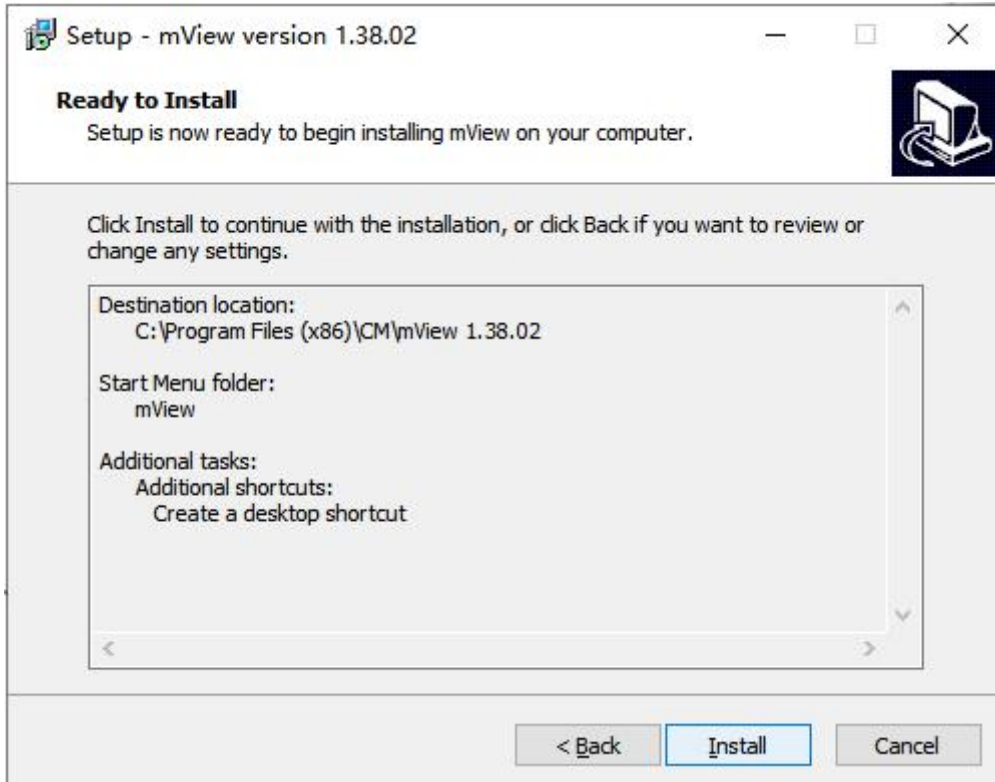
Setup - mView version 1.38.02

Ready to Install
Setup is now ready to begin installing mView on your computer.

Click Install to continue with the installation, or click Back if you want to review or change any settings.

Destination location:
C:\Program Files (x86)\CM\mView 1.38.02

Start Menu folder:
mView

Additional tasks:
Additional shortcuts:
Create a desktop shortcut

< Back
Install
Cancel